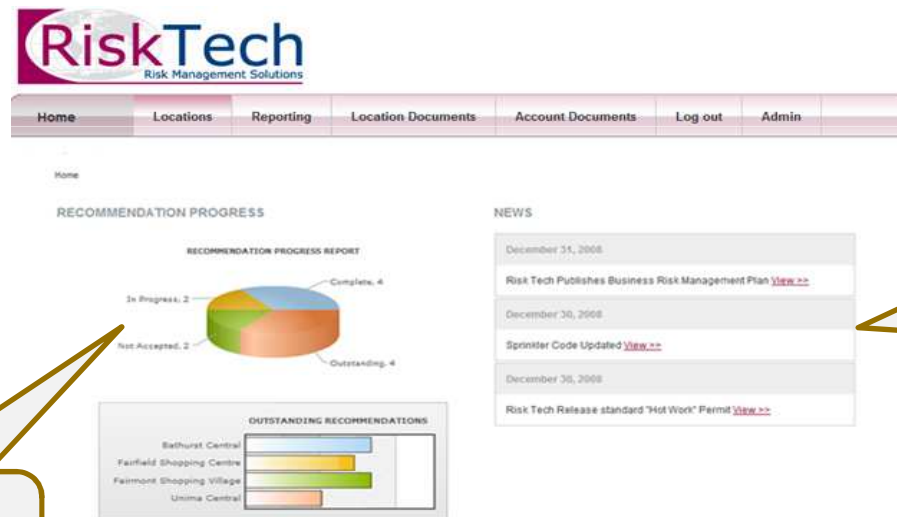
RiskTech
Risk Management Solutions

Home | Locations | Reporting | Location Documents | Account Documents | Log out | Admin

Home

RECOMMENDATION PROGRESS

RECOMMENDATION PROGRESS REPORT

Complete, 4
In Progress, 2
Not Accepted, 2
Outstanding, 4

OUTSTANDING RECOMMENDATIONS

Bathurst Central
Fairfield Shopping Centre
Fairmont Shopping Village
Unima Central

NEWS

December 31, 2008

Risk Tech Publishes Business Risk Management Plan View >>

December 30, 2008

Sprinkler Code Updated View >>

December 30, 2008

Risk Tech Release standard "Hot Work" Permit View >>